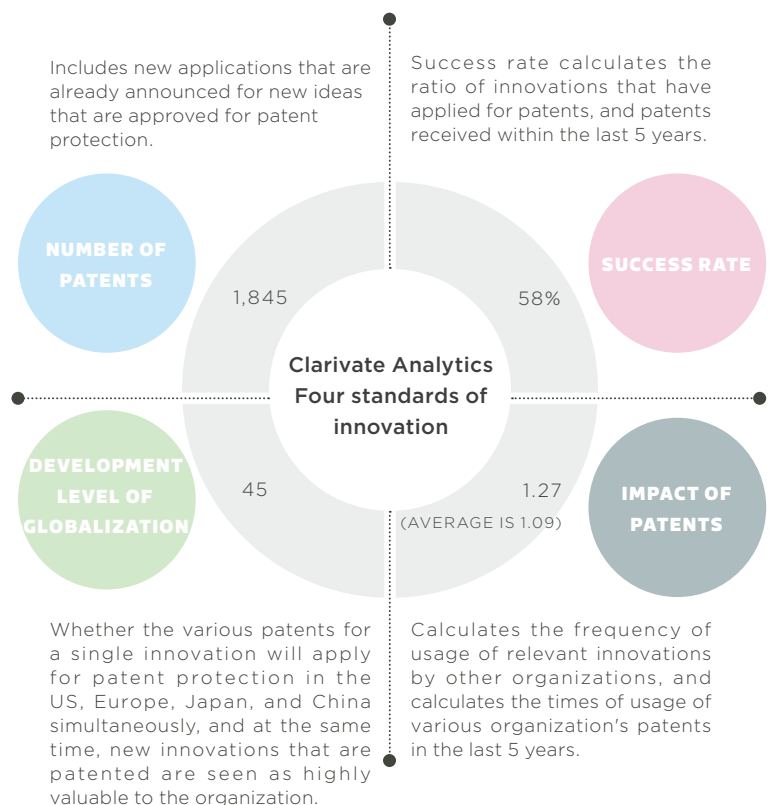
Includes new applications that are already announced for new ideas that are approved for patent protection.

Success rate calculates the ratio of innovations that have applied for patents, and patents received within the last 5 years.

NUMBER OF PATENTS

1,845

58%

SUCCESS RATE

Clarivate Analytics Four standards of innovation

DEVELOPMENT LEVEL OF GLOBALIZATION

45

1.27
(AVERAGE IS 1.09)

IMPACT OF PATENTS

Whether the various patents for a single innovation will apply for patent protection in the US, Europe, Japan, and China simultaneously, and at the same time, new innovations that are patented are seen as highly valuable to the organization.

Calculates the frequency of usage of relevant innovations by other organizations, and calculates the times of usage of various organization's patents in the last 5 years.